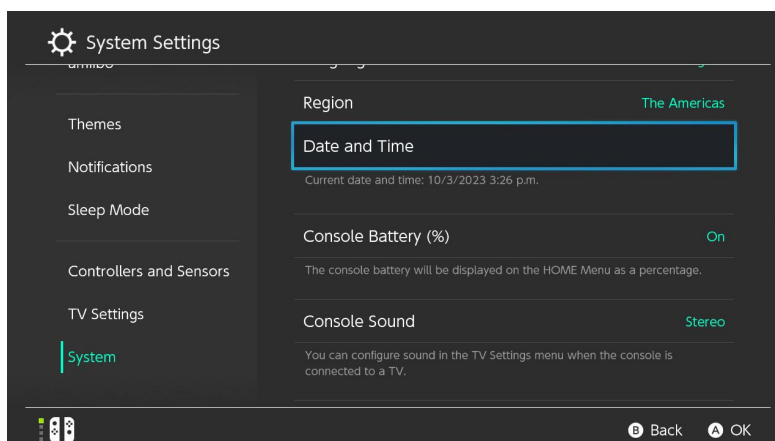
System Settings

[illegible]

Themes

Notifications

Sleep Mode

Controllers and Sensors

TV Settings

System

Region The Americas

Date and Time

Current date and time: 10/3/2023 3:26 p.m.

Console Battery (%) On

The console battery will be displayed on the HOME Menu as a percentage.

Console Sound Stereo

You can configure sound in the TV Settings menu when the console is connected to a TV.

B Back A OK